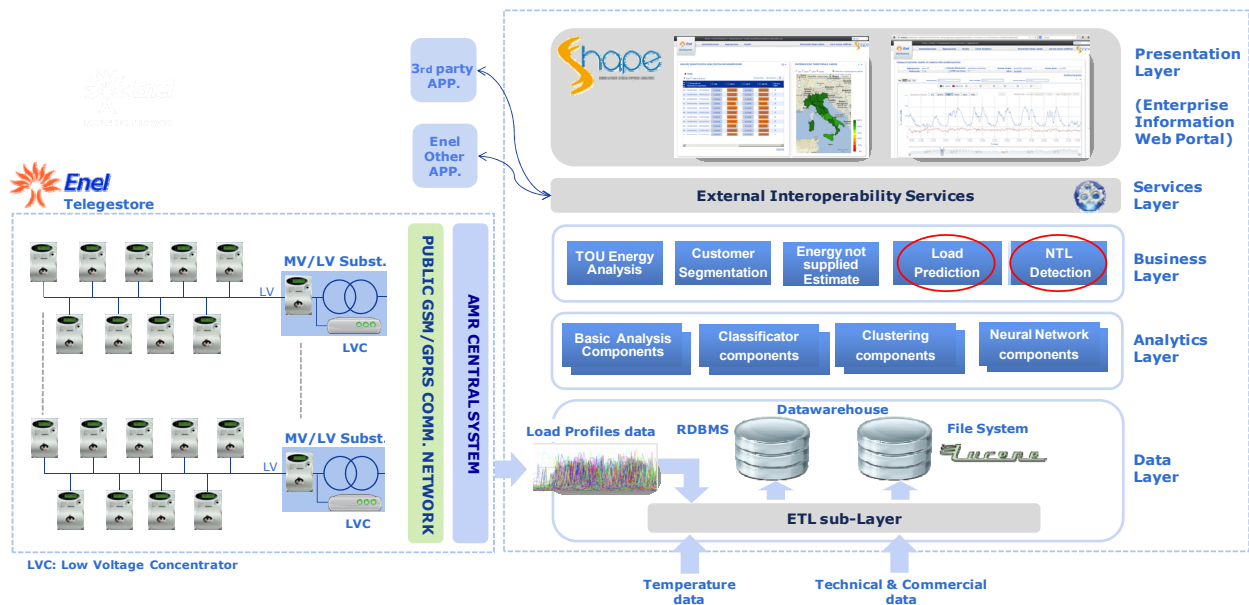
3rd party APP.

Enel Other APP.

Enel
Telegestore

MV/LV Subst.

LV

LVC

MV/LV Subst.

LV

LVC

PUBLIC GSM/GPRS COMM. NETWORK

AMR CENTRAL SYSTEM

LVC: Low Voltage Concentrator

Shape

Presentation Layer

(Enterprise Information Web Portal)

External Interoperability Services

Services Layer

TOU Energy Analysis

Customer Segmentation

Energy not supplied Estimate

Load Prediction

NTL Detection

Business Layer

Basic Analysis Components

Classificator components

Clustering components

Neural Network components

Analytics Layer

Datawarehouse

Load Profiles data

RDBMS

File System

Lucene

Data Layer

ETL sub-Layer

Temperature data

Technical & Commercial data